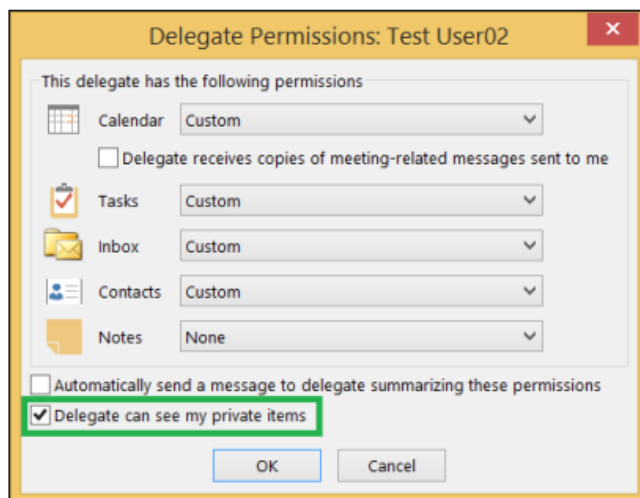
Delegate Permissions: Test User02

This delegate has the following permissions

Calendar Custom

Delegate receives copies of meeting-related messages sent to me

Tasks Custom

Inbox Custom

Contacts Custom

Notes None

Automatically send a message to delegate summarizing these permissions

Delegate can see my private items

OK Cancel